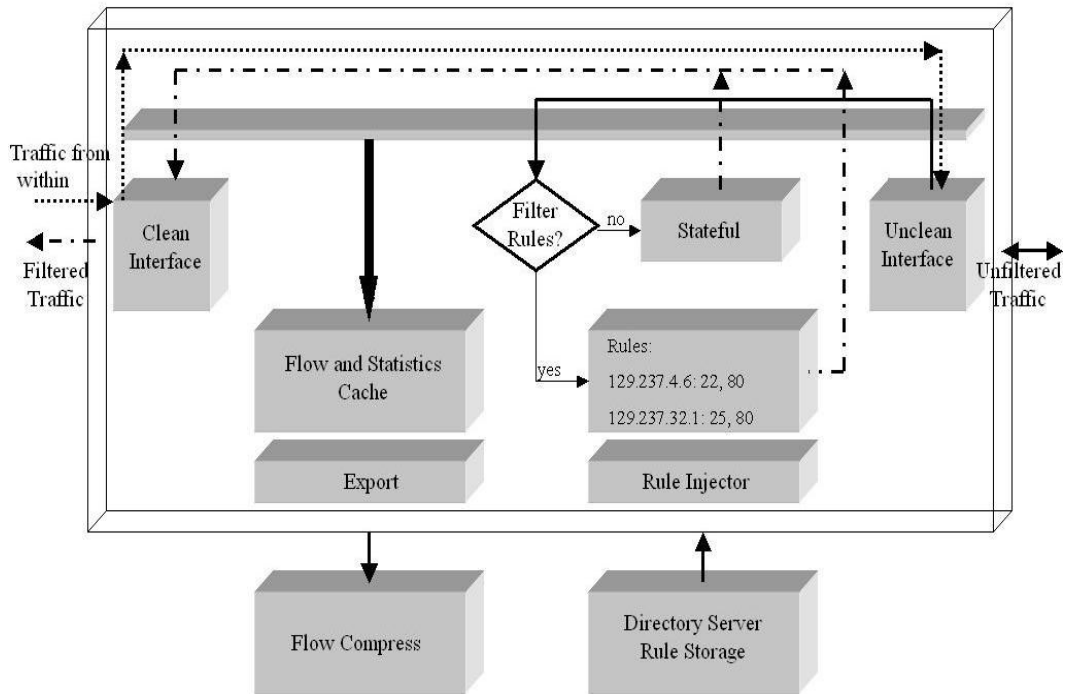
Traffic from within

Filtered Traffic

Clean Interface

Filter Rules?

no

Stateful

Unclean Interface

Unfiltered Traffic

Flow and Statistics Cache

yes

Rules:
129.237.4.6: 22, 80
129.237.32.1: 25, 80

Export

Rule Injector

Flow Compress

Directory Server Rule Storage